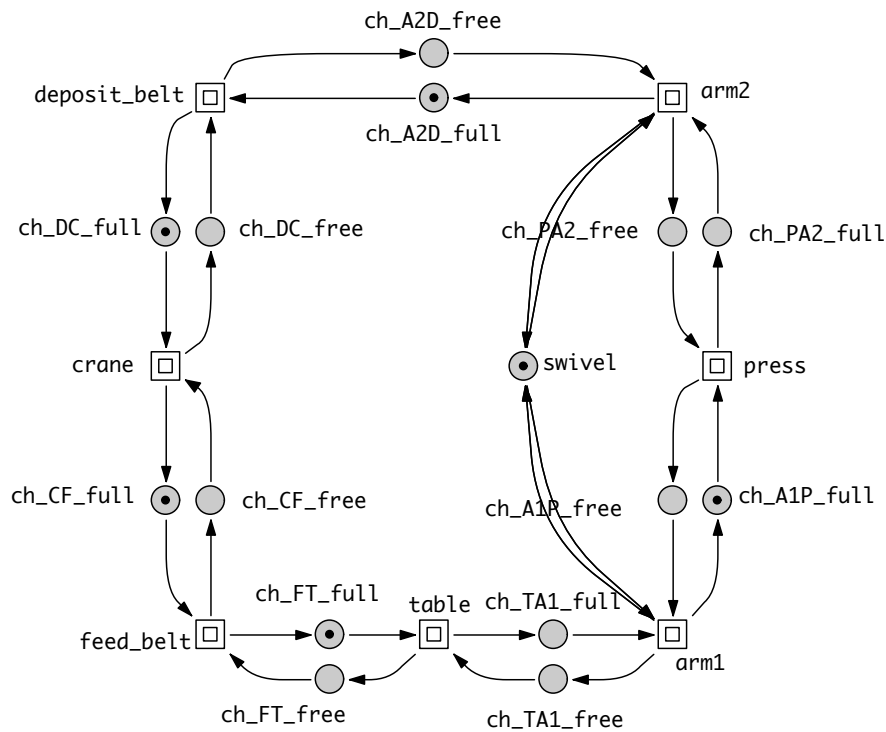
ch_A2D_free

deposit_belt

arm2

ch_A2D_full

ch_DC_full

ch_DC_free

ch_PA2_free

ch_PA2_full

crane

swivel

press

ch_CF_full

ch_CF_free

ch_A1P_free

ch_A1P_full

ch_FT_full

table

ch_TA1_full

feed_belt

arm1

ch_FT_free

ch_TA1_free